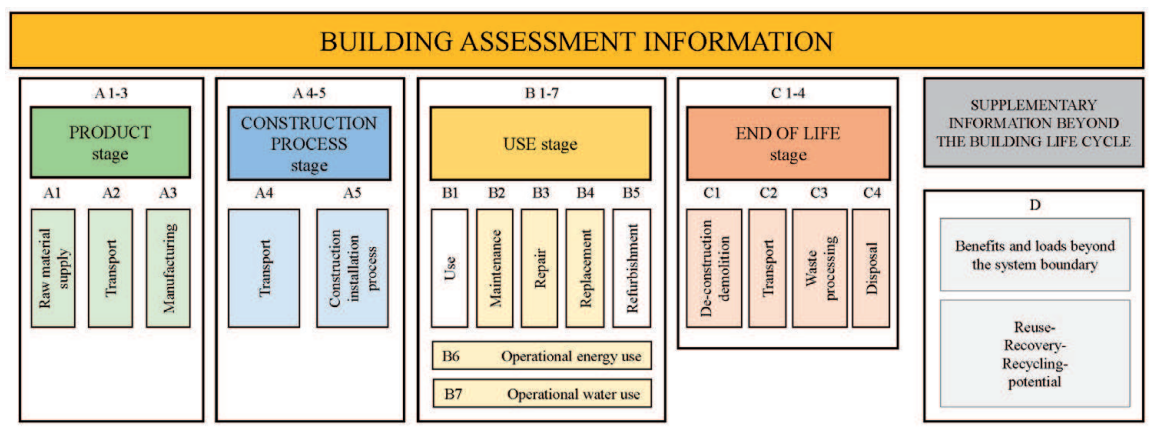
BUILDING ASSESSMENT INFORMATION

A 1-3

PRODUCT stage

A1 A2 A3

Raw material supply

Transport

Manufacturing

A 4-5

CONSTRUCTION PROCESS stage

A4 A5

Transport

Construction installation process

B 1-7

USE stage

B1 B2 B3 B4 B5

Use

Maintenance

Repair

Replacement

Refurbishment

B6 Operational energy use

B7 Operational water use

C 1-4

END OF LIFE stage

C1 C2 C3 C4

De-construction demolition

Transport

Waste processing

Disposal

SUPPLEMENTARY INFORMATION BEYOND THE BUILDING LIFE CYCLE

D

Benefits and loads beyond the system boundary

Reuse-Recovery-Recycling-potential